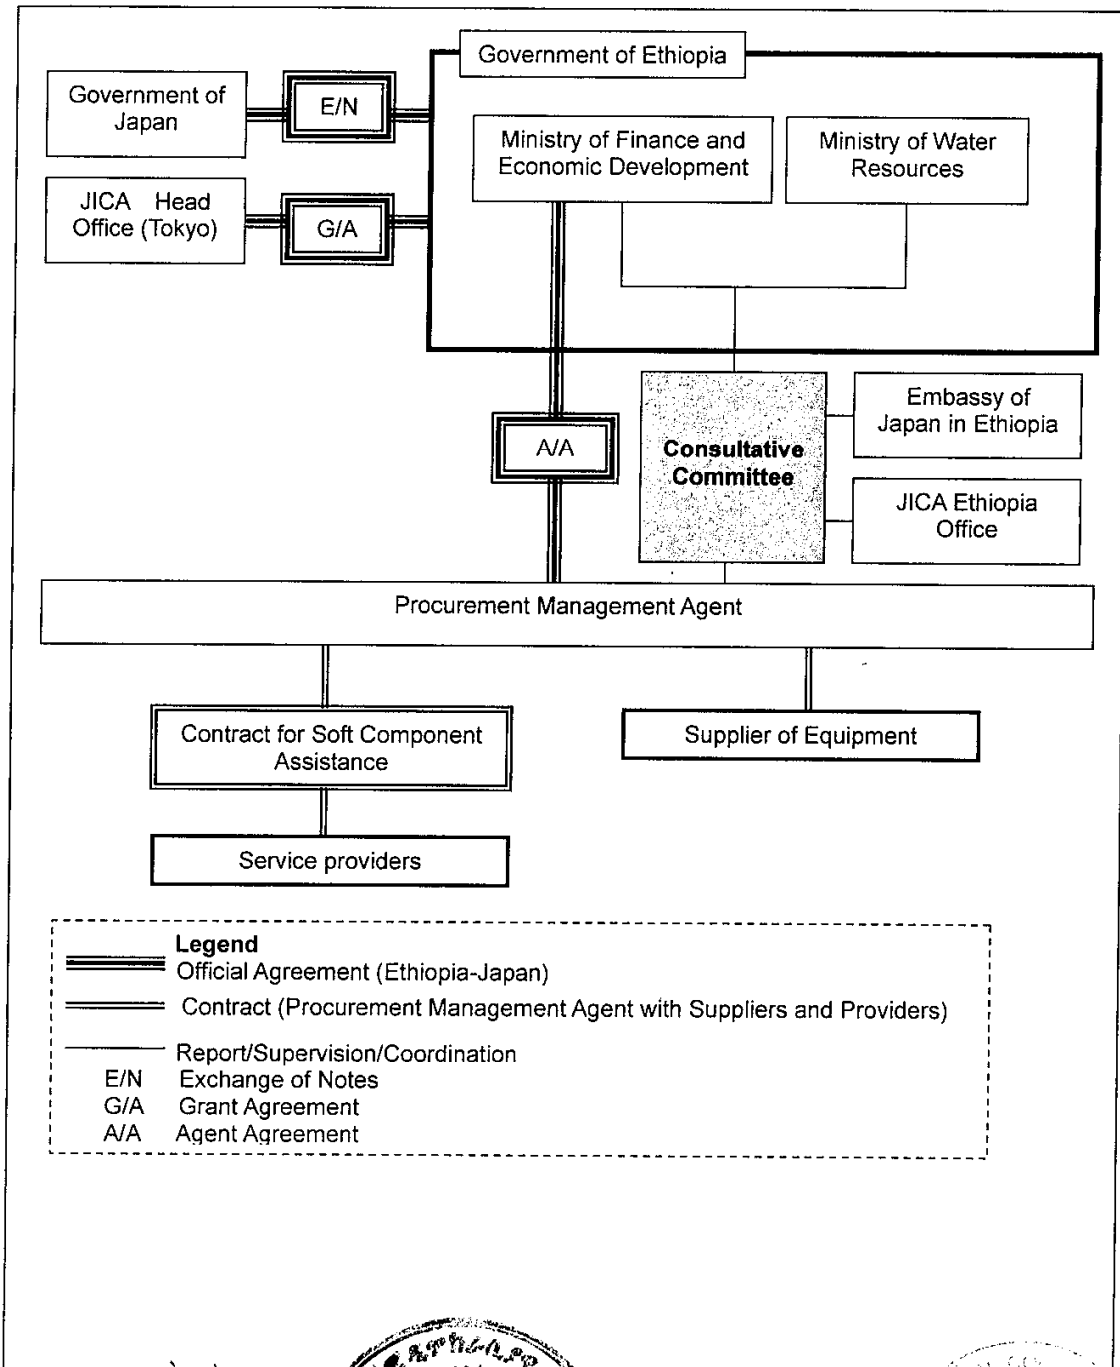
Government of Ethiopia

Government of Japan

E/N

Ministry of Finance and Economic Development

Ministry of Water Resources

JICA Head Office (Tokyo)

G/A

A/A

Consultative Committee

Embassy of Japan in Ethiopia

JICA Ethiopia Office

Procurement Management Agent

Contract for Soft Component Assistance

Supplier of Equipment

Service providers

Legend
Official Agreement (Ethiopia-Japan)
Contract (Procurement Management Agent with Suppliers and Providers)
Report/Supervision/Coordination
E/N Exchange of Notes
G/A Grant Agreement
A/A Agent Agreement

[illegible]